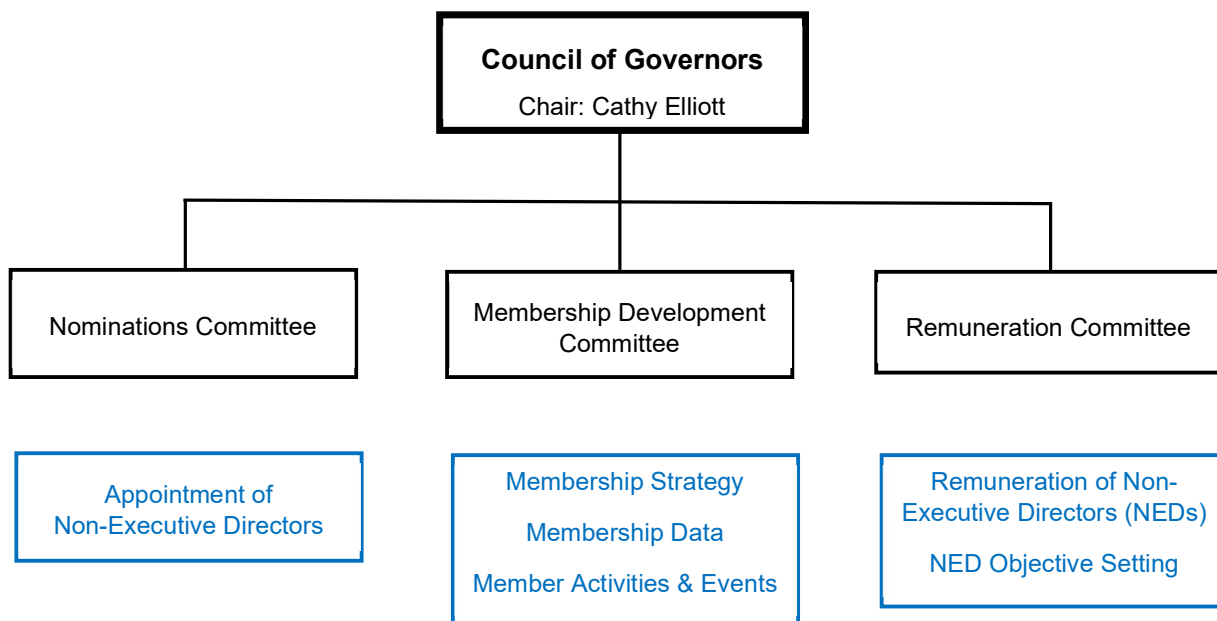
Council of Governors
Chair: Cathy Elliott

Nominations Committee

Membership Development Committee

Remuneration Committee

Appointment of Non-Executive Directors

Membership Strategy

Membership Data

Member Activities & Events

Remuneration of Non-Executive Directors (NEDs)

NED Objective Setting